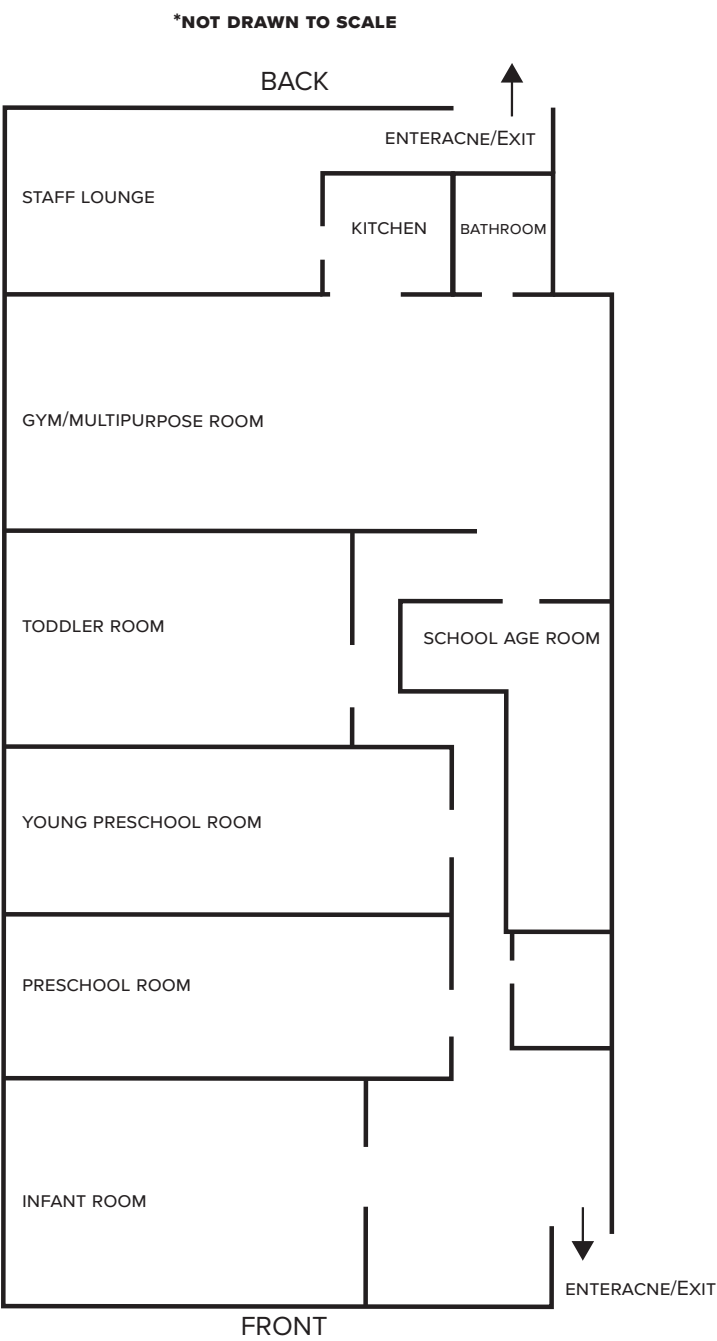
*NOT DRAWN TO SCALE

BACK

ENTERACNE/EXIT

STAFF LOUNGE

KITCHEN

BATHROOM

GYM/MULTIPURPOSE ROOM

TODDLER ROOM

SCHOOL AGE ROOM

YOUNG PRESCHOOL ROOM

PRESCHOOL ROOM

INFANT ROOM

ENTERACNE/EXIT

FRONT